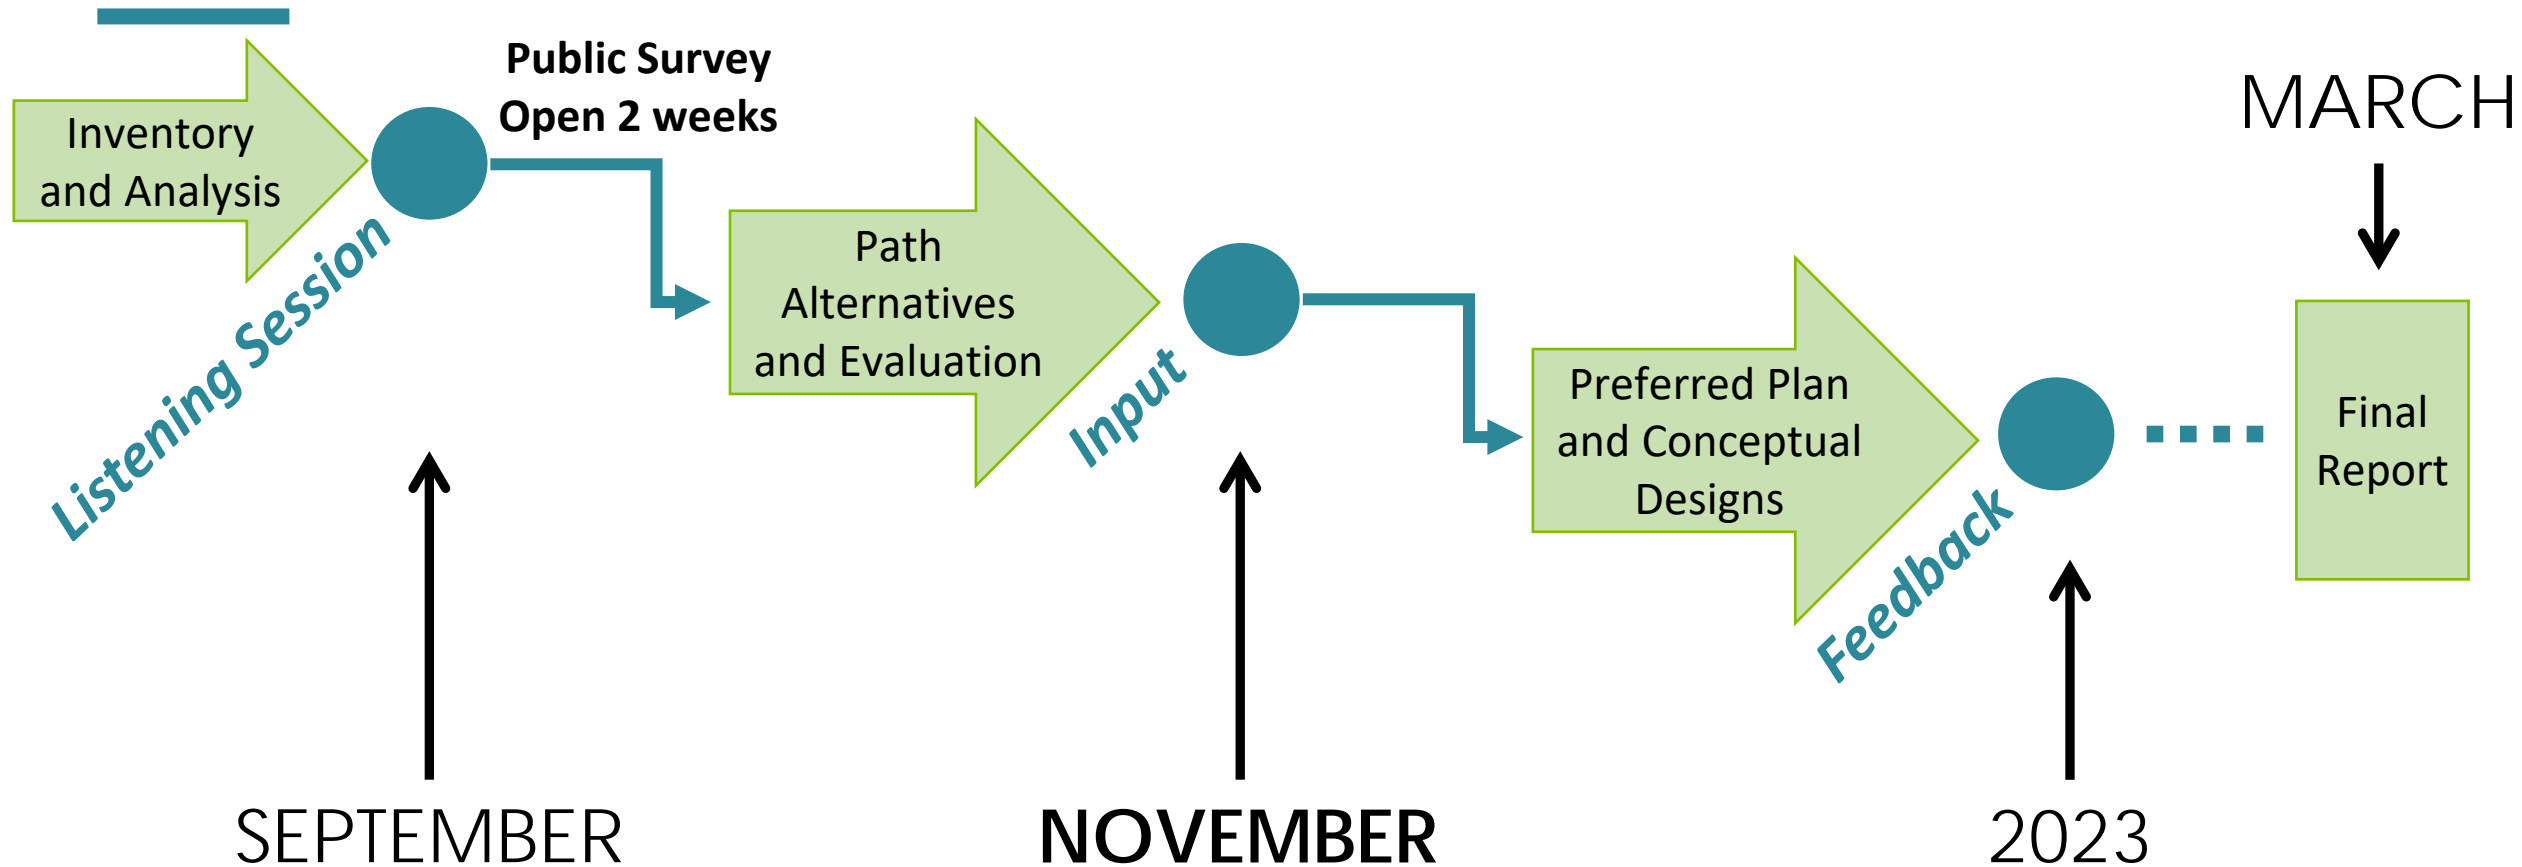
Inventory and Analysis

Listening Session

Public Survey
Open 2 weeks

Path Alternatives and Evaluation

Input

Preferred Plan and Conceptual Designs

Feedback

MARCH

Final Report

SEPTEMBER

NOVEMBER

2023